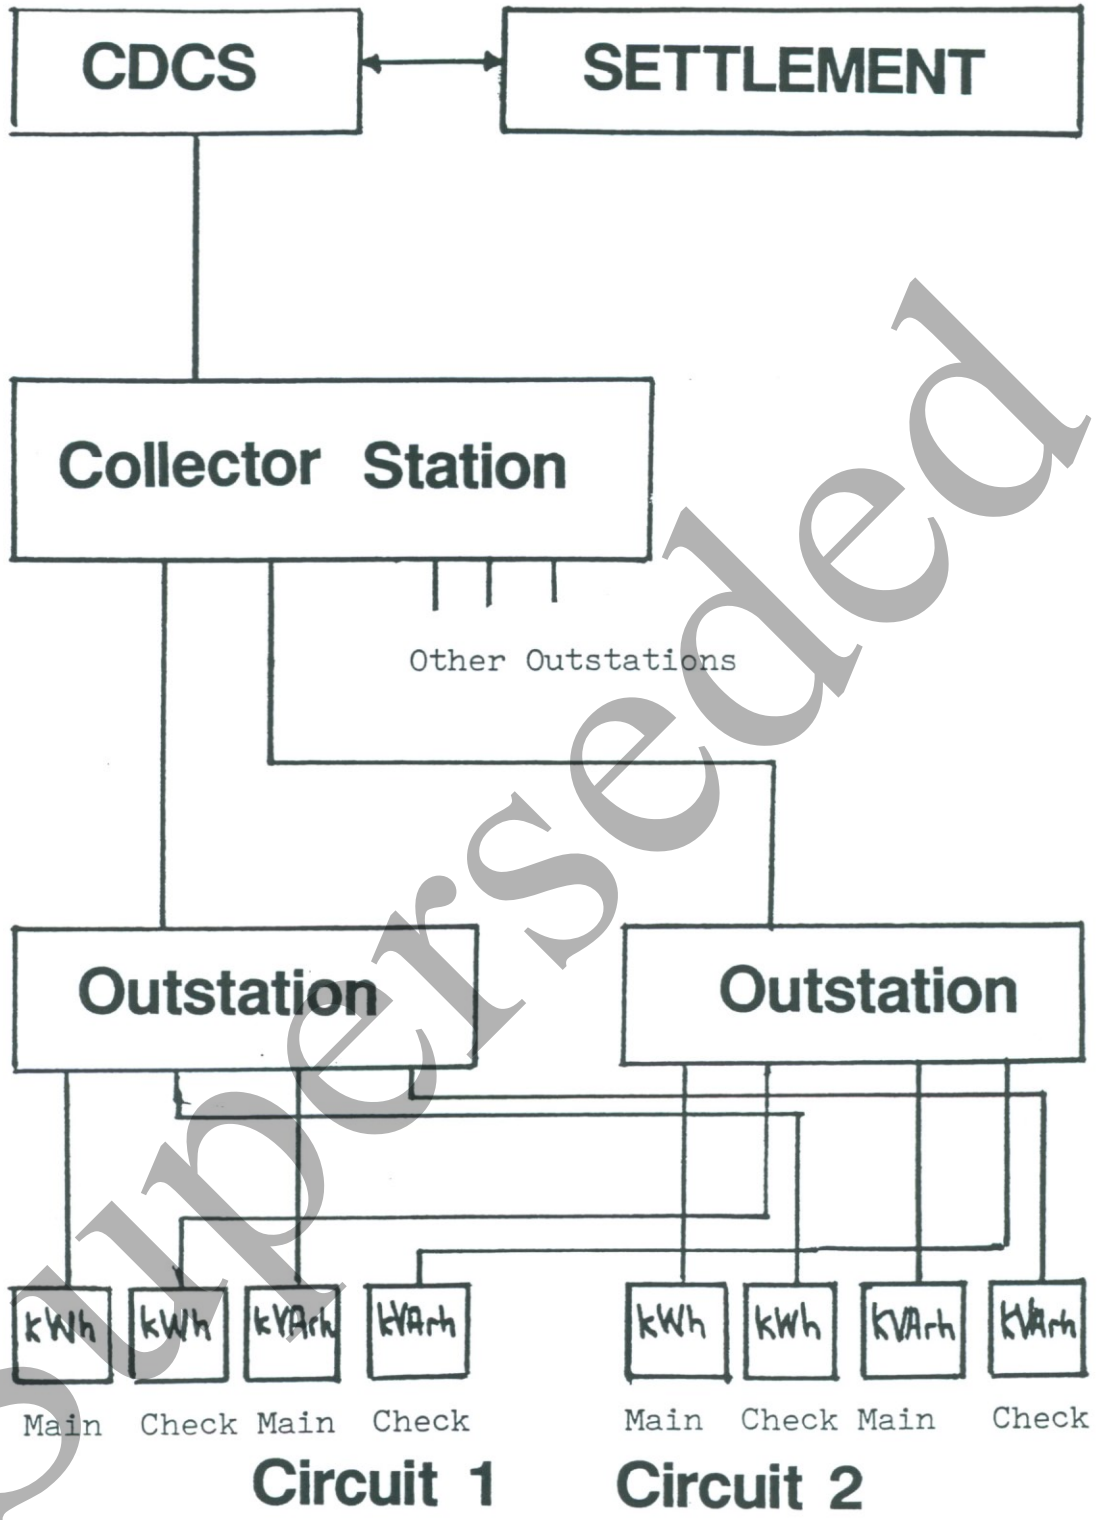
CDCS

SETTLEMENT

Collector Station

Other Outstations

Outstation

Outstation

kWh kWh kVArh kVArh

Main Check Main Check

Circuit 1

kWh kWh kVArh kVArh

Main Check Main Check

Circuit 2

Superseded